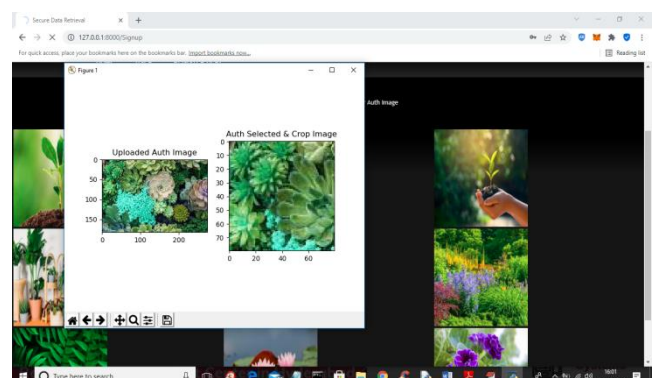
Secure Data Retrieval

127.0.0.1:8000/Signup

For quick access, place your bookmarks here on the bookmarks bar. Import bookmarks now...

Reading list

Figure 1

Auth Image

Uploaded Auth Image

0
50
100
150
0 100 200

Auth Selected & Crop Image

0
10
20
30
40
50
60
70
0 20 40 60

Type here to search

16:01